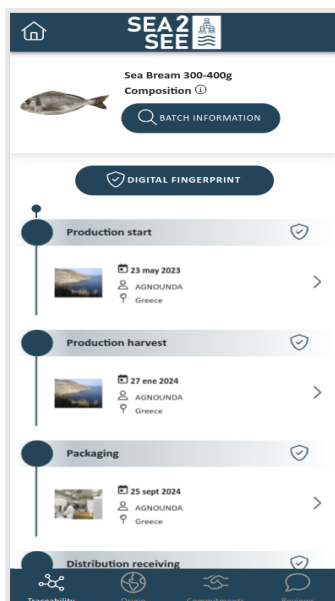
SEA2SEE

Sea Bream 300-400g

Composition

BATCH INFORMATION

DIGITAL FINGERPRINT

Production start

23 may 2023
AGNOUNDA
Greece

Production harvest

27 ene 2024
AGNOUNDA
Greece

Packaging

25 sept 2024
AGNOUNDA
Greece

Distribution receiving

Traceability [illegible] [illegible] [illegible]